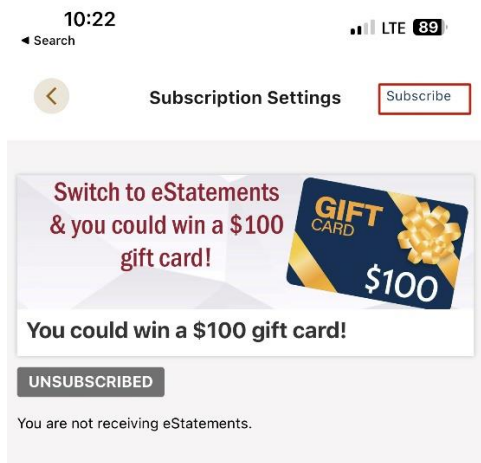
10:22
◀ Search
LTE 89

<
Subscription Settings
Subscribe

Switch to eStatements & you could win a $100 gift card!

GIFT CARD
$100

You could win a $100 gift card!

UNSUBSCRIBED

You are not receiving eStatements.